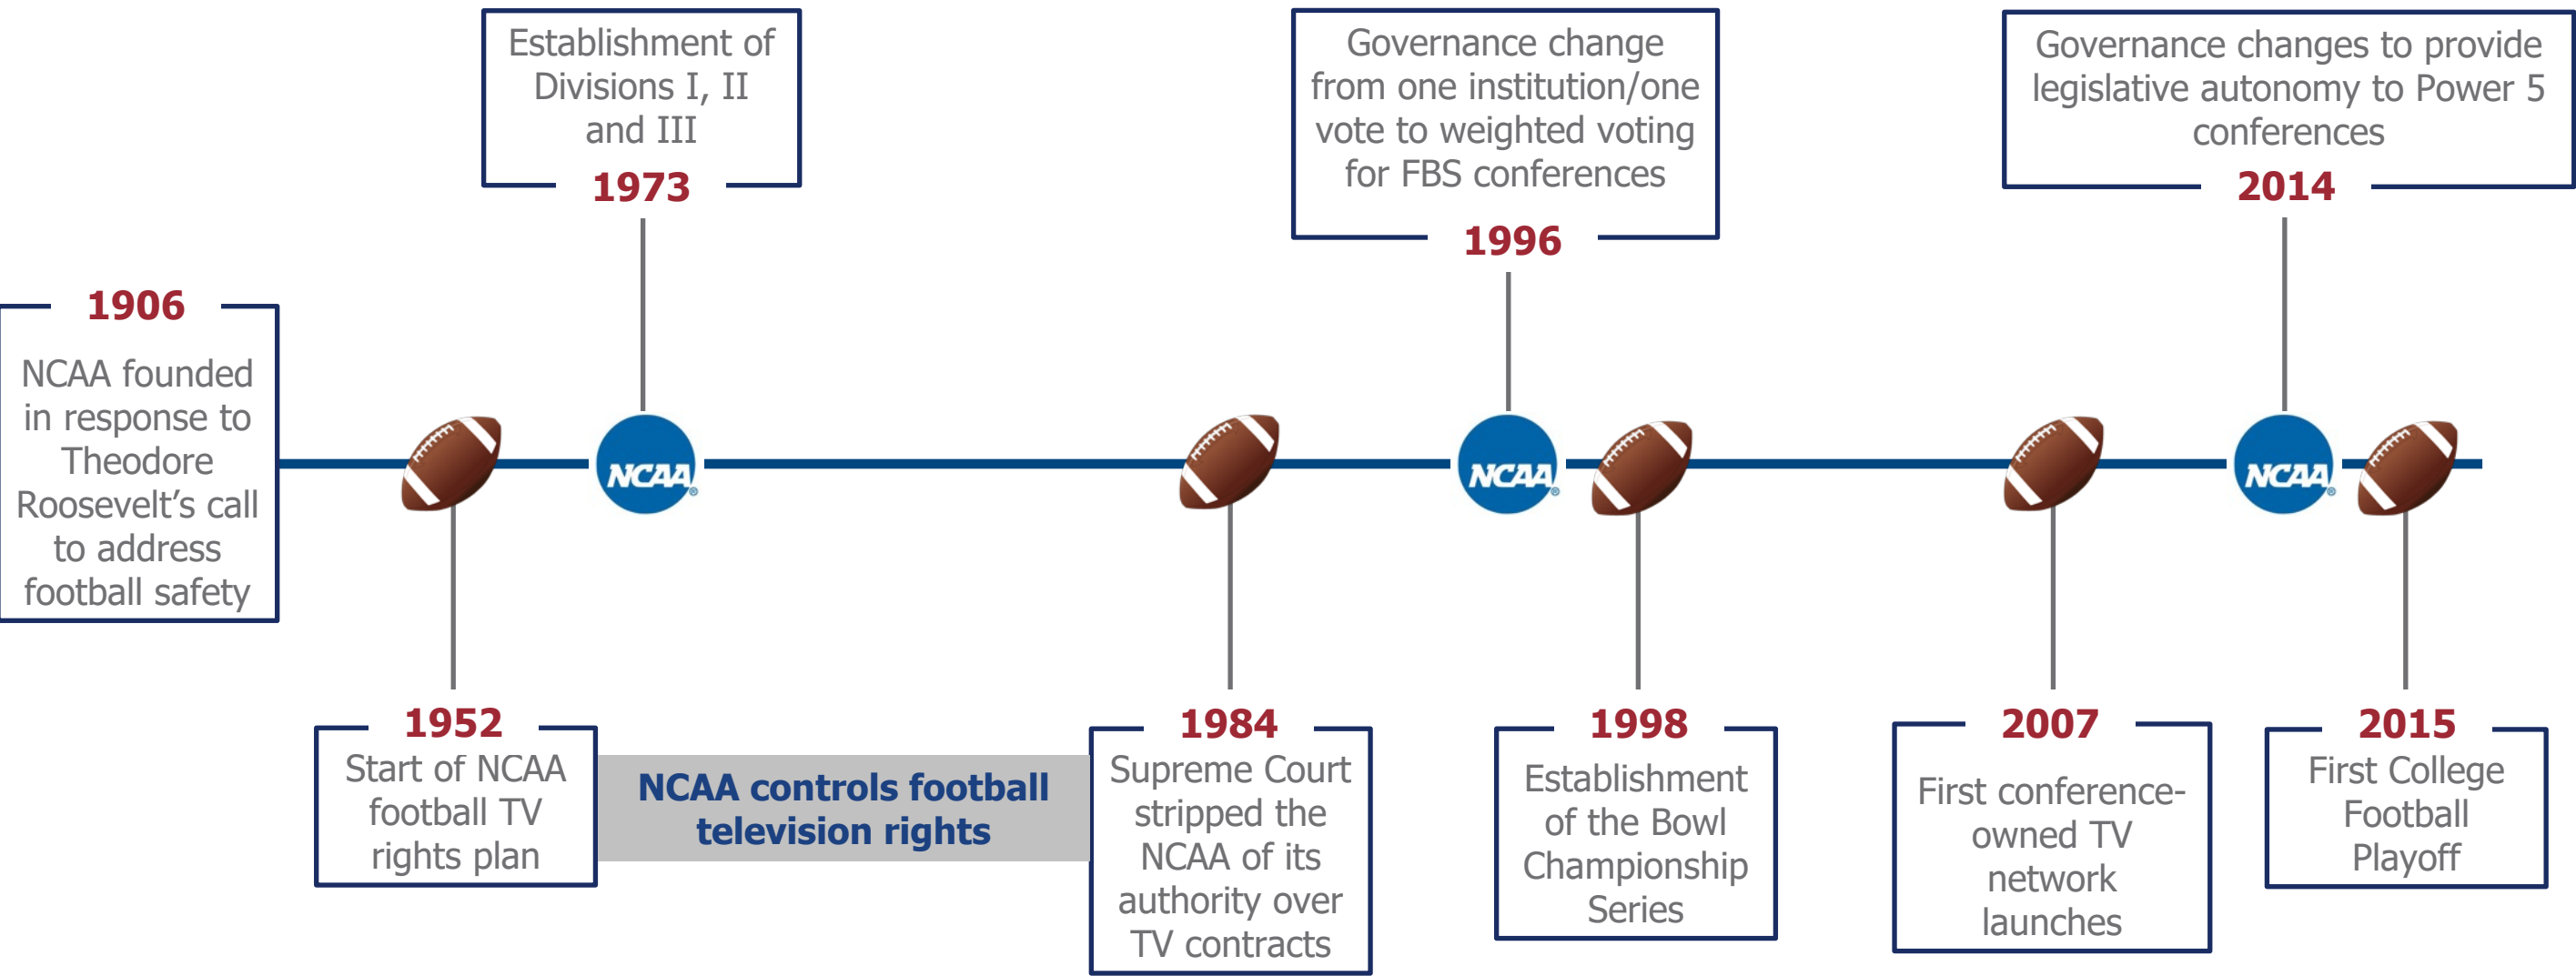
Establishment of Divisions I, II and III
1973

Governance change from one institution/one vote to weighted voting for FBS conferences
1996

Governance changes to provide legislative autonomy to Power 5 conferences
2014

1906
NCAA founded in response to Theodore Roosevelt's call to address football safety

NCAA

NCAA

NCAA

1952
Start of NCAA football TV rights plan

NCAA controls football television rights

1984
Supreme Court stripped the NCAA of its authority over TV contracts

1998
Establishment of the Bowl Championship Series

2007
First conference-owned TV network launches

2015
First College Football Playoff